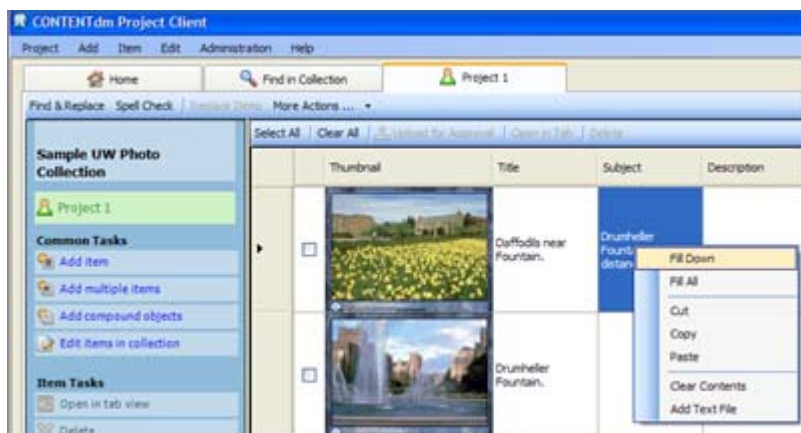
CONTENTdm Project Client

Project Add Item Edit Administration Help

Home | Find in Collection | Project 1

Find & Replace Spell Check | Replace Items More Actions ...

Sample UW Photo Collection

Project 1

Common Tasks

Add item

Add multiple items

Add compound objects

Edit items in collection

Item Tasks

Open in tab view

Delete

Select All | Clear All | Upload for Approval | Open in Tab | Delete

| | | Thumbnail | Title | Subject | Description |
|---|---|---|---|---|---|
| ▸ | ☐ | | Daffodils near Fountain. | Drumheller Fount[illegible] detai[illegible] | |
| | ☐ | | Drumheller Fountain. | | |

Fill Down
Fill All
Cut
Copy
Paste
Clear Contents
Add Text File